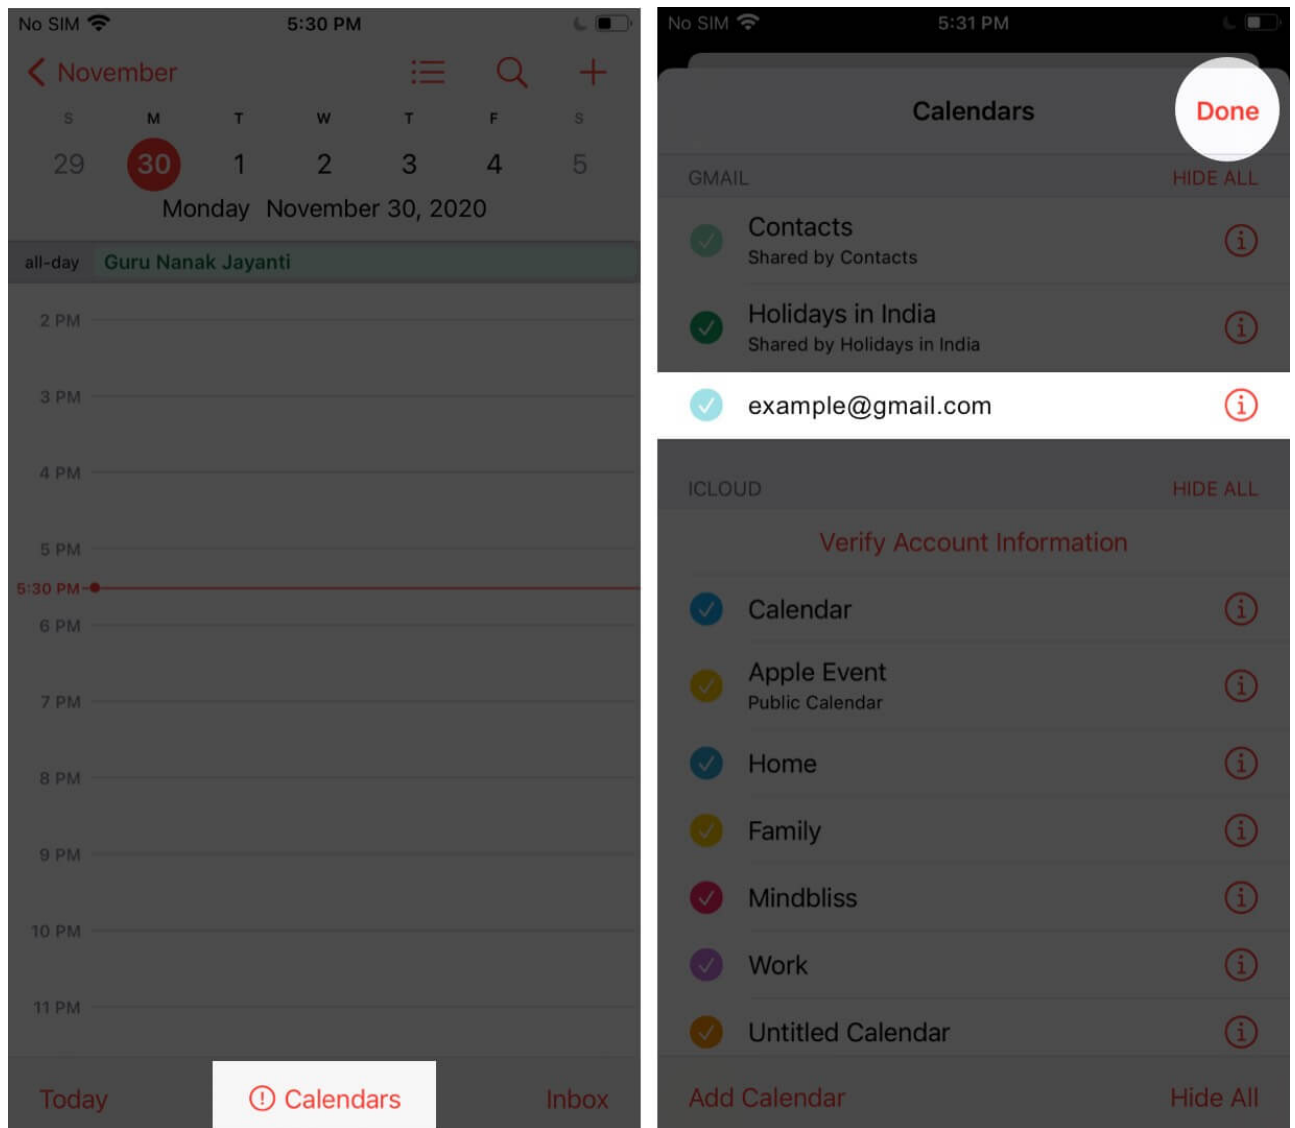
No SIM 5:30 PM

November

S M T W T F S
29 30 1 2 3 4 5

Monday November 30, 2020

all-day Guru Nanak Jayanti

2 PM
3 PM
4 PM
5 PM
5:30 PM
6 PM
7 PM
8 PM
9 PM
10 PM
11 PM

Today Calendars Inbox

No SIM 5:31 PM

Calendars Done

GMAIL HIDE ALL

Contacts
Shared by Contacts

Holidays in India
Shared by Holidays in India

example@gmail.com

ICLOUD HIDE ALL

Verify Account Information

Calendar

Apple Event
Public Calendar

Home

Family

Mindbliss

Work

Untitled Calendar

Add Calendar Hide All